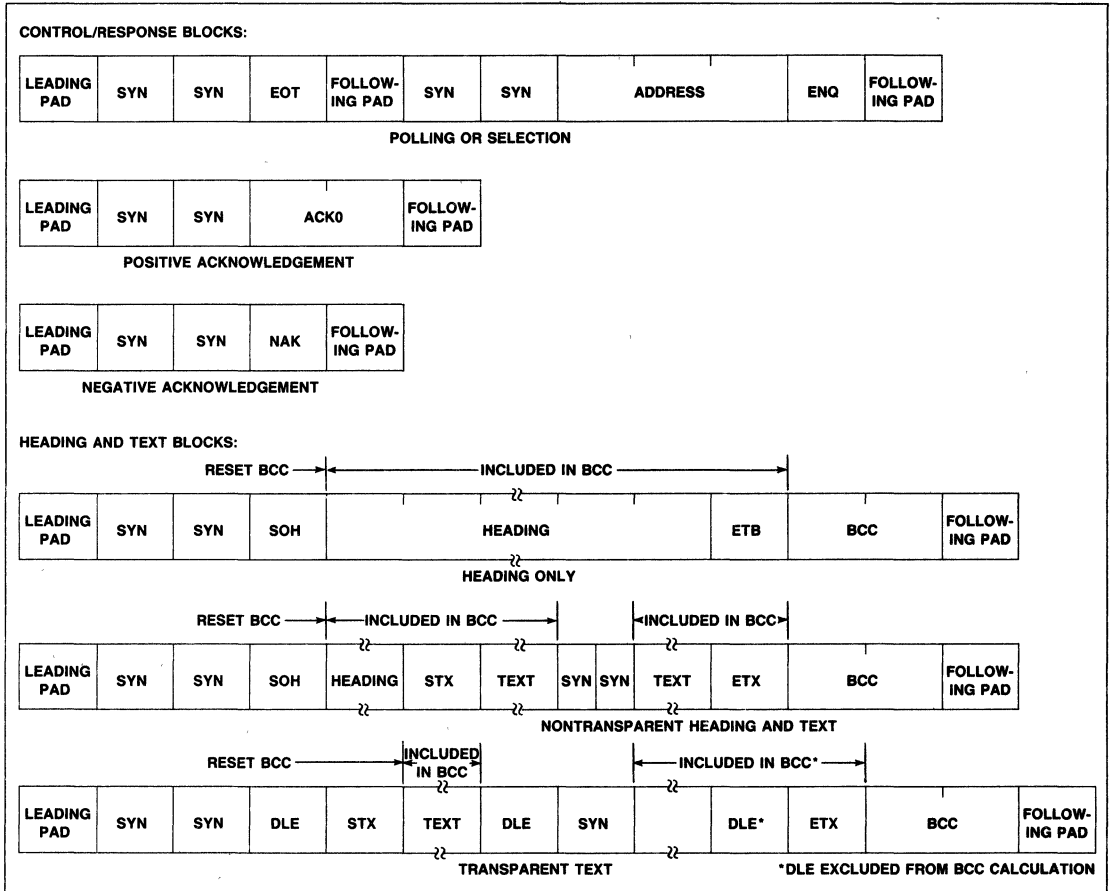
CONTROL/RESPONSE BLOCKS:

| LEADING PAD | SYN | SYN | EOT | FOLLOWING PAD | SYN | SYN | ADDRESS | ENQ | FOLLOWING PAD |
|---|---|---|---|---|---|---|---|---|---|

POLLING OR SELECTION

| LEADING PAD | SYN | SYN | ACK0 | FOLLOWING PAD |
|---|---|---|---|---|

POSITIVE ACKNOWLEDGEMENT

| LEADING PAD | SYN | SYN | NAK | FOLLOWING PAD |
|---|---|---|---|---|

NEGATIVE ACKNOWLEDGEMENT

HEADING AND TEXT BLOCKS:

RESET BCC INCLUDED IN BCC

| LEADING PAD | SYN | SYN | SOH | HEADING | ETB | BCC | FOLLOWING PAD |
|---|---|---|---|---|---|---|---|

HEADING ONLY

RESET BCC INCLUDED IN BCC INCLUDED IN BCC

| LEADING PAD | SYN | SYN | SOH | HEADING | STX | TEXT | SYN | SYN | TEXT | ETX | BCC | FOLLOWING PAD |
|---|---|---|---|---|---|---|---|---|---|---|---|---|

NONTRANSPARENT HEADING AND TEXT

RESET BCC INCLUDED IN BCC INCLUDED IN BCC*

| LEADING PAD | SYN | SYN | DLE | STX | TEXT | DLE | SYN | | DLE* | ETX | BCC | FOLLOWING PAD |
|---|---|---|---|---|---|---|---|---|---|---|---|---|

TRANSPARENT TEXT

*DLE EXCLUDED FROM BCC CALCULATION